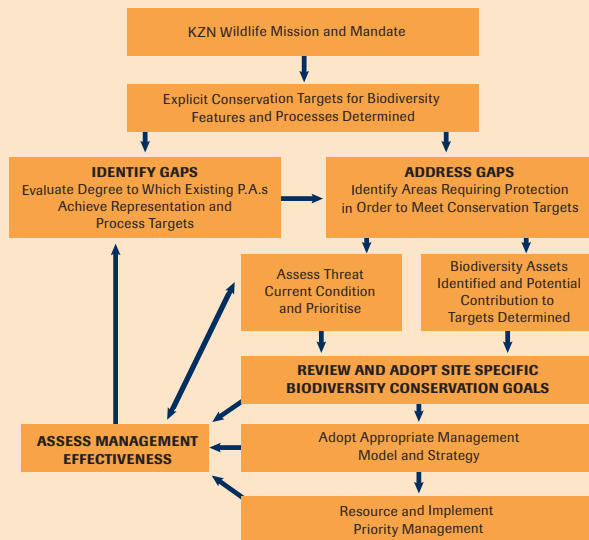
KZN Wildlife Mission and Mandate

Explicit Conservation Targets for Biodiversity Features and Processes Determined

IDENTIFY GAPS
Evaluate Degree to Which Existing P.A.s Achieve Representation and Process Targets

ADDRESS GAPS
Identify Areas Requiring Protection in Order to Meet Conservation Targets

Assess Threat Current Condition and Prioritise

Biodiversity Assets Identified and Potential Contribution to Targets Determined

REVIEW AND ADOPT SITE SPECIFIC BIODIVERSITY CONSERVATION GOALS

ASSESS MANAGEMENT EFFECTIVENESS

Adopt Appropriate Management Model and Strategy

Resource and Implement Priority Management